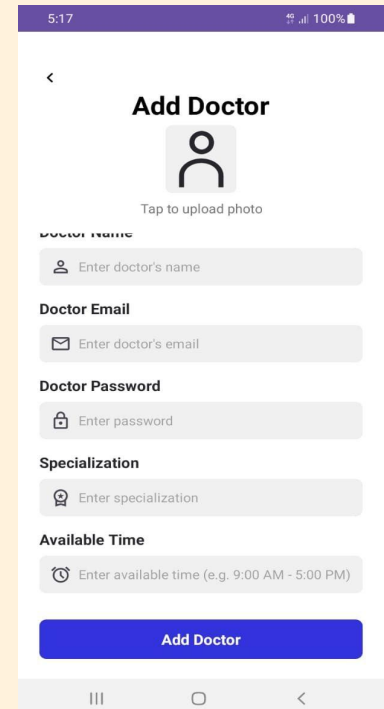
5:17

100%

<

Add Doctor

Tap to upload photo

Doctor Name

Enter doctor's name

Doctor Email

Enter doctor's email

Doctor Password

Enter password

Specialization

Enter specialization

Available Time

Enter available time (e.g. 9:00 AM - 5:00 PM)

Add Doctor